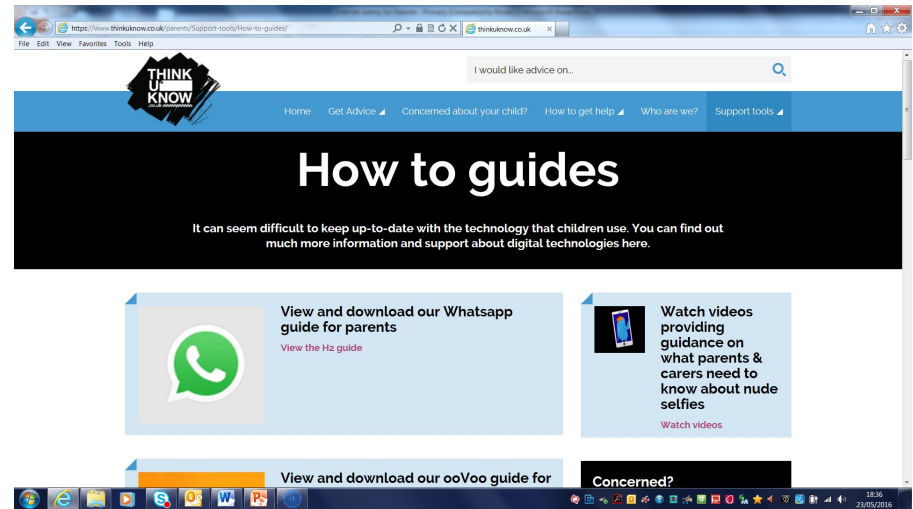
https://www.thinkuknow.co.uk/parents/Support-tools/How-to-guides/
thinkuknow.co.uk

File Edit View Favorites Tools Help

THINK U KNOW

I would like advice on...

Home Get Advice Concerned about your child? How to get help Who are we? Support tools

How to guides

It can seem difficult to keep up-to-date with the technology that children use. You can find out much more information and support about digital technologies here.

View and download our Whatsapp guide for parents

View the H2 guide

Watch videos providing guidance on what parents & carers need to know about nude selfies

Watch videos

View and download our ooVoo guide for

Concerned?

18:36
23/05/2016